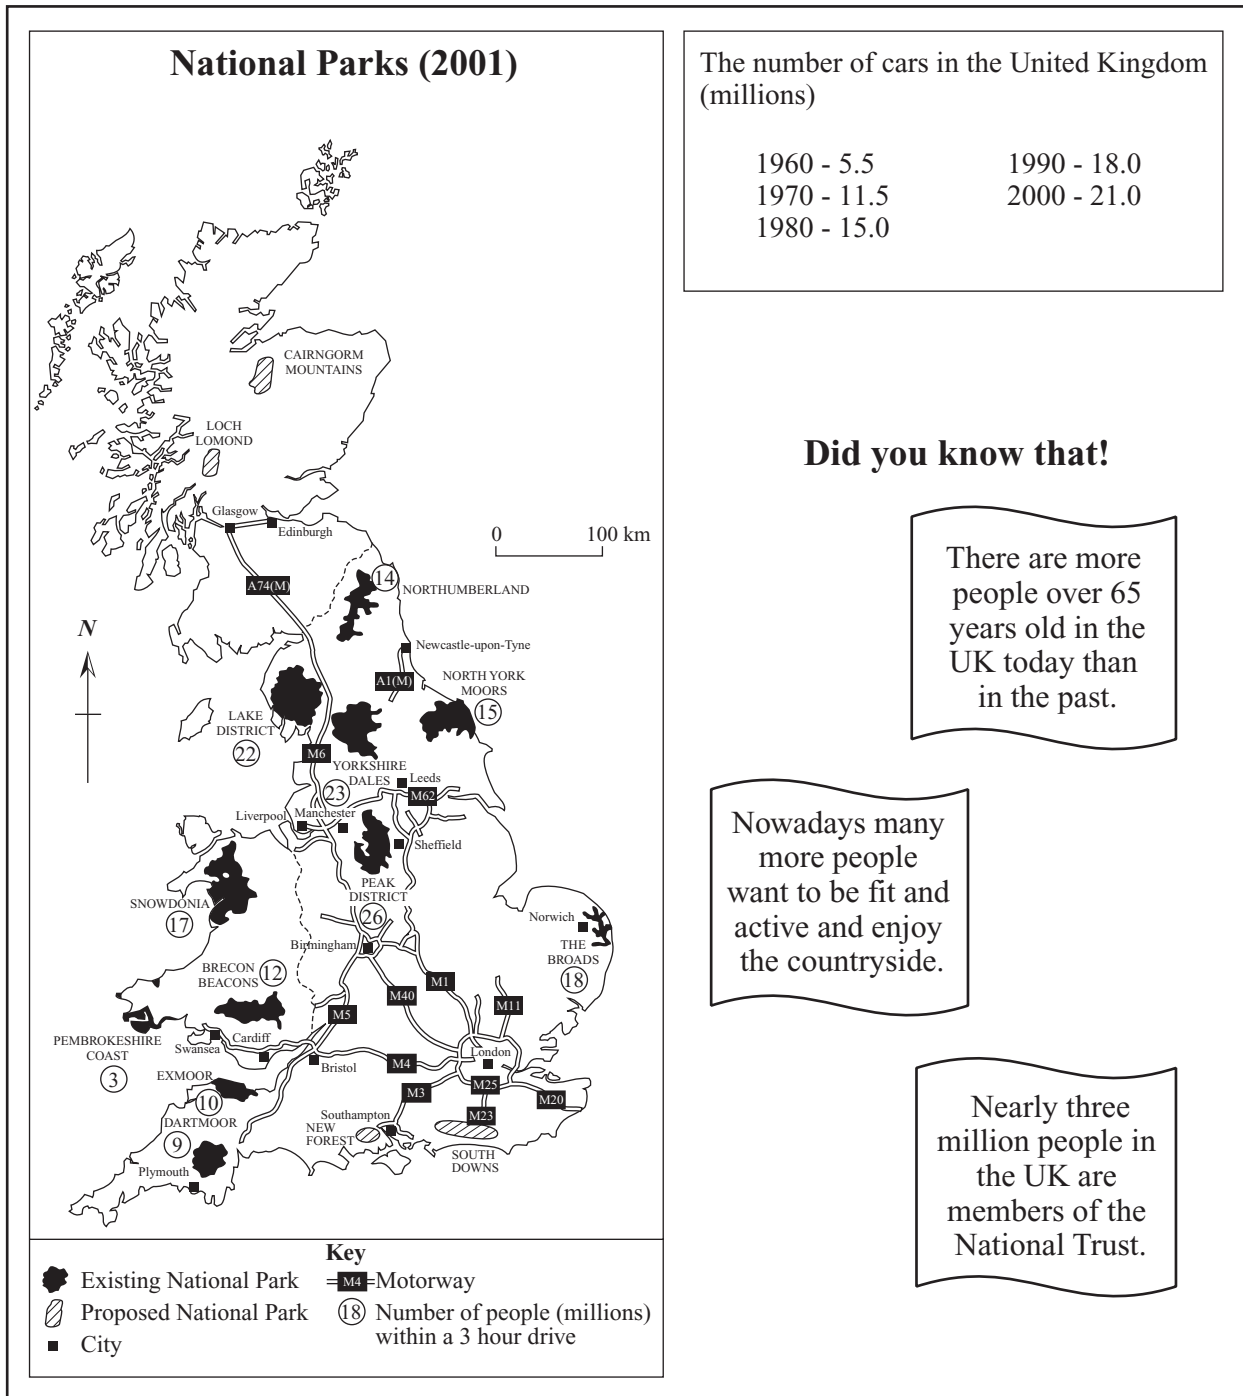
National Parks (2001)

CAIRNGORM MOUNTAINS

LOCH LOMOND

Glasgow

Edinburgh

0 100 km

A74(M)

14

NORTHUMBERLAND

N

Newcastle-upon-Tyne

A1(M)

NORTH YORK MOORS

15

LAKE DISTRICT

22

M6

YORKSHIRE DALES

23

Leeds

M62

Liverpool

Manchester

Sheffield

SNOWDONIA

17

PEAK DISTRICT

26

Norwich

THE BROADS

18

Birmingham

BRECON BEACONS

12

M1

M40

M11

M5

PEMBROKESHIRE COAST

3

Swansea

Cardiff

Bristol

M4

London

EXMOOR

10

M3

M25

M20

DARTMOOR

9

Southampton

NEW FOREST

M23

SOUTH DOWNS

Plymouth

Key

Existing National Park

Proposed National Park

City

M4 Motorway

18 Number of people (millions) within a 3 hour drive

The number of cars in the United Kingdom (millions)

1960 - 5.5
1970 - 11.5
1980 - 15.0
1990 - 18.0
2000 - 21.0

Did you know that!

There are more people over 65 years old in the UK today than in the past.

Nowadays many more people want to be fit and active and enjoy the countryside.

Nearly three million people in the UK are members of the National Trust.